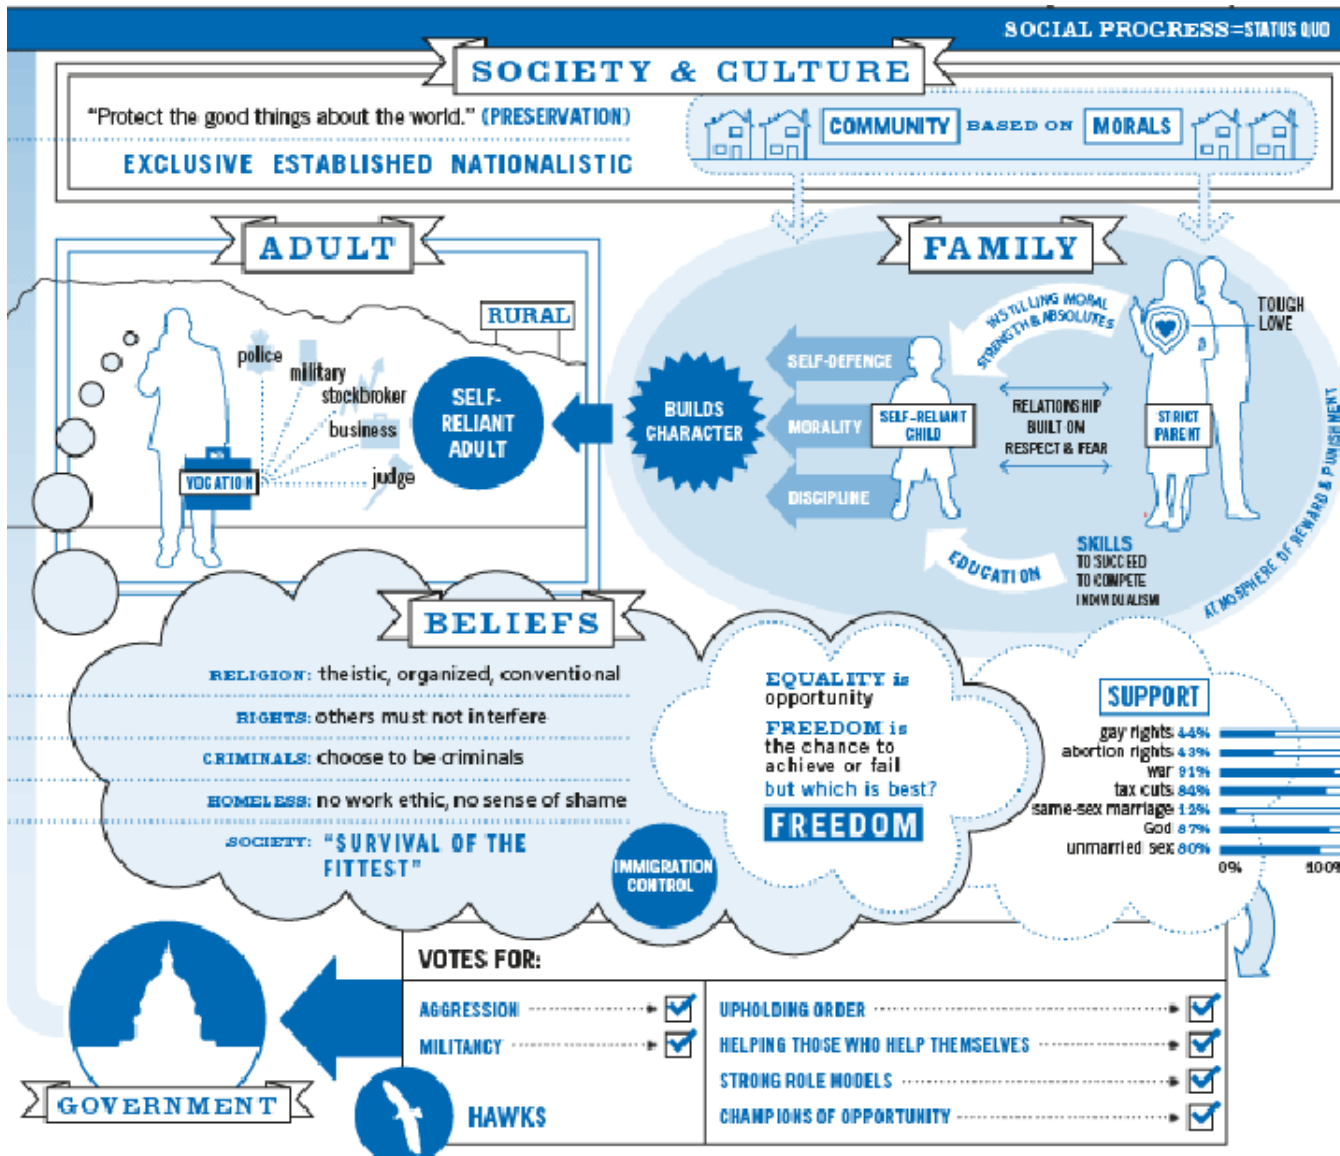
SOCIAL PROGRESS=STATUS QUO

SOCIETY & CULTURE

"Protect the good things about the world." (PRESERVATION)

EXCLUSIVE ESTABLISHED NATIONALISTIC

COMMUNITY BASED ON MORALS

ADULT

RURAL

police
military
stockbroker
business
judge

VOCATION

SELF-RELIANT ADULT

BUILDS CHARACTER

FAMILY

INSTILLING MORAL STRENGTH & ABSOLUTES

TOUGH LOVE

SELF-DEFENCE
MORALITY
DISCIPLINE

SELF-RELIANT CHILD

RELATIONSHIP BUILT ON RESPECT & FEAR

STRICT PARENT

EDUCATION

SKILLS
TO SUCCEED
TO COMPETE
INDIVIDUALISM

ATMOSPHERE OF REWARD & PUNISHMENT

BELIEFS

RELIGION: theistic, organized, conventional
RIGHTS: others must not interfere
CRIMINALS: choose to be criminals
HOMELESS: no work ethic, no sense of shame
SOCIETY: "SURVIVAL OF THE FITTEST"

IMMIGRATION CONTROL

EQUALITY is opportunity
FREEDOM is the chance to achieve or fail
but which is best?
FREEDOM

SUPPORT
gay rights 44%
abortion rights 43%
war 91%
tax cuts 84%
same-sex marriage 12%
God 87%
unmarried sex 80%
0%
100%

VOTES FOR:

AGGRESSION
MILITANCY
UPHOLDING ORDER
HELPING THOSE WHO HELP THEMSELVES
STRONG ROLE MODELS
CHAMPIONS OF OPPORTUNITY

GOVERNMENT

HAWKS